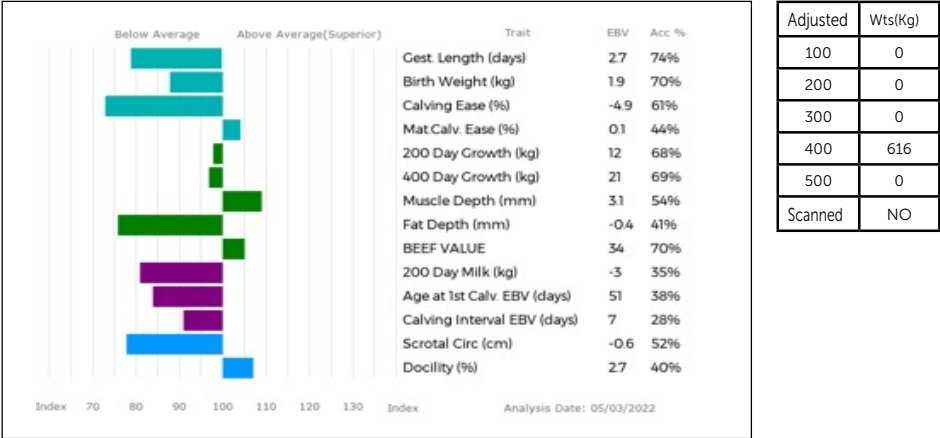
Below Average Above Average(Superior)

| Trait | EBV | Acc % |
|---|---|---|
| Gest. Length (days) | 2.7 | 74% |
| Birth Weight (kg) | 1.9 | 70% |
| Calving Ease (%) | -4.9 | 61% |
| Mat.Calv. Ease (%) | 0.1 | 44% |
| 200 Day Growth (kg) | 12 | 68% |
| 400 Day Growth (kg) | 21 | 69% |
| Muscle Depth (mm) | 3.1 | 54% |
| Fat Depth (mm) | -0.4 | 41% |
| BEEF VALUE | 34 | 70% |
| 200 Day Milk (kg) | -3 | 35% |
| Age at 1st Calv. EBV (days) | 51 | 38% |
| Calving Interval EBV (days) | 7 | 28% |
| Scrotal Circ (cm) | -0.6 | 52% |
| Docility (%) | 2.7 | 40% |

Index 70 80 90 100 110 120 130 Index

Analysis Date: 05/03/2022

| Adjusted | Wts(Kg) |
|---|---|
| 100 | 0 |
| 200 | 0 |
| 300 | 0 |
| 400 | 616 |
| 500 | 0 |
| Scanned | NO |